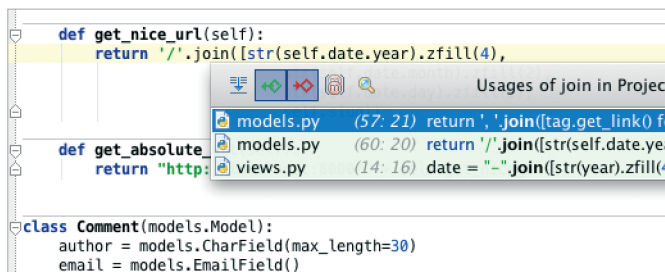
def get_nice_url(self):
    return '/'.join([str(self.date.year).zfill(4),

Usages of join in Projec

models.py (57: 21) return ', '.join([tag.get_link() f
models.py (60: 20) return '/'.join([str(self.date.yea
views.py (14: 16) date = "-".join([str(year).zfill(

def get_absolute_
    return "http:

class Comment(models.Model):
    author = models.CharField(max_length=30)
    email = models.EmailField()